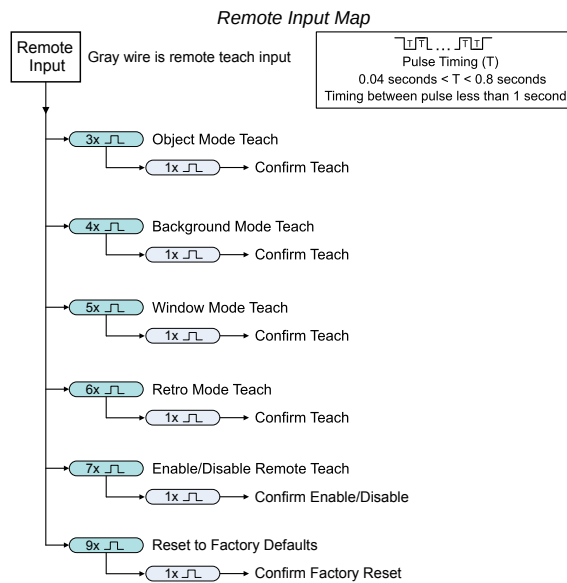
Remote Input Map

Remote Input

Gray wire is remote teach input

T T ... T T
Pulse Timing (T)
0.04 seconds < T < 0.8 seconds
Timing between pulse less than 1 second

3x Object Mode Teach
1x Confirm Teach

4x Background Mode Teach
1x Confirm Teach

5x Window Mode Teach
1x Confirm Teach

6x Retro Mode Teach
1x Confirm Teach

7x Enable/Disable Remote Teach
1x Confirm Enable/Disable

9x Reset to Factory Defaults
1x Confirm Factory Reset